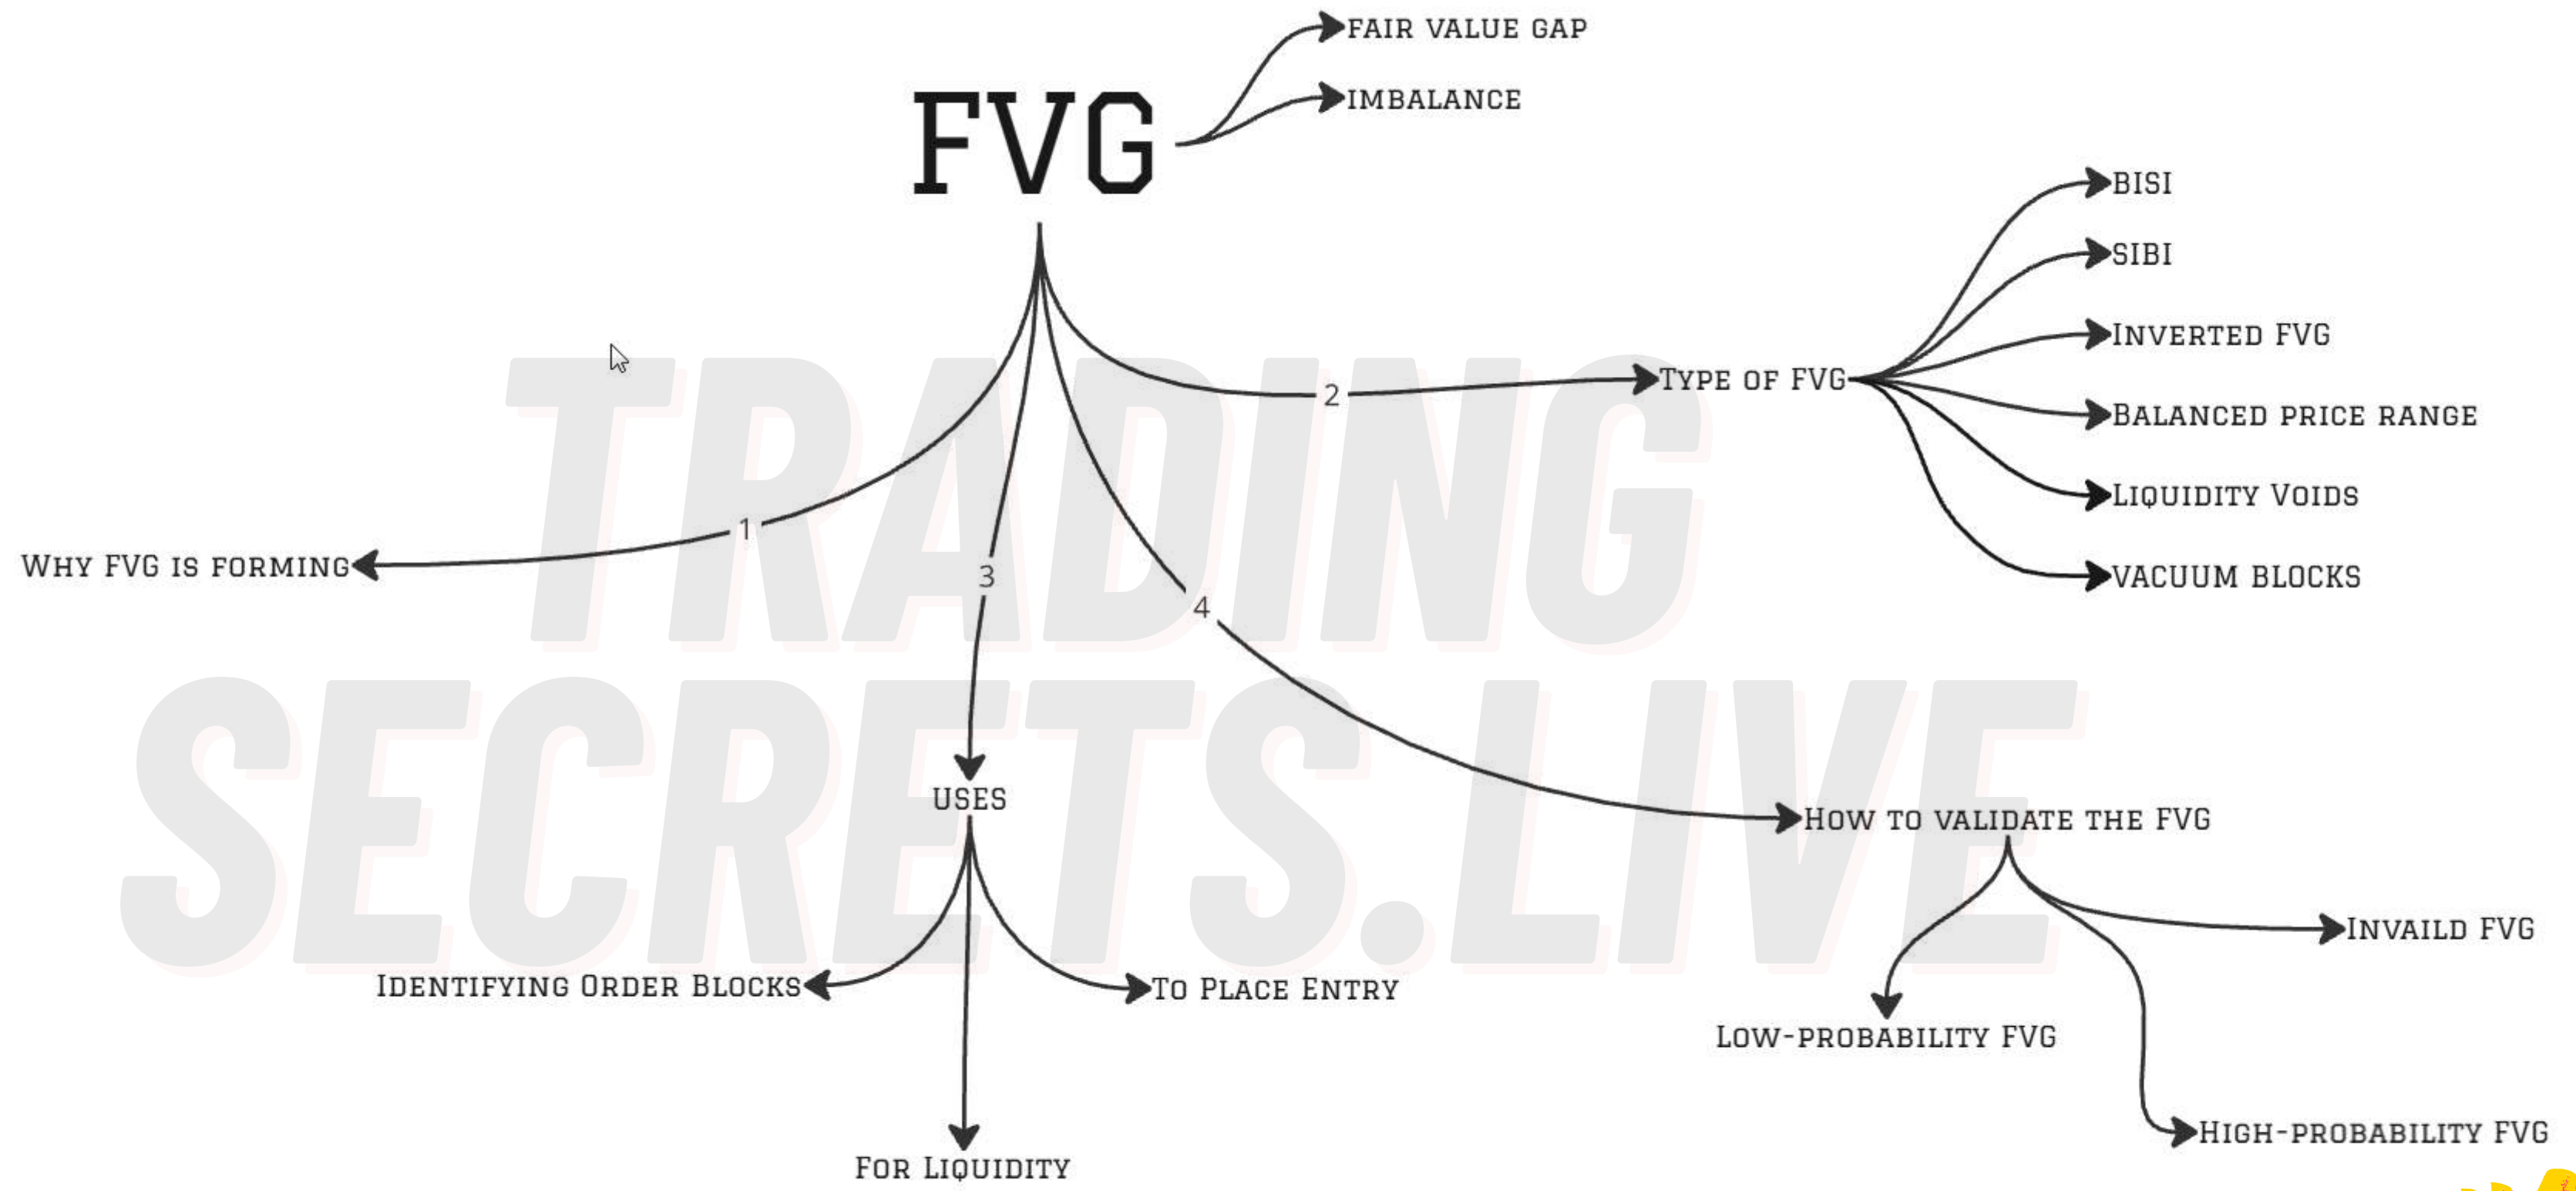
FVG

FAIR VALUE GAP
IMBALANCE

1
Why FVG is forming

2
Type of FVG
BISI
SIBI
Inverted FVG
Balanced price range
Liquidity Voids
VACUUM BLOCKS

3
USES
Identifying Order Blocks
To Place Entry
For Liquidity

4
How to validate the FVG
Invaild FVG
Low-probability FVG
High-probability FVG

TRADING SECRETS.LIVE